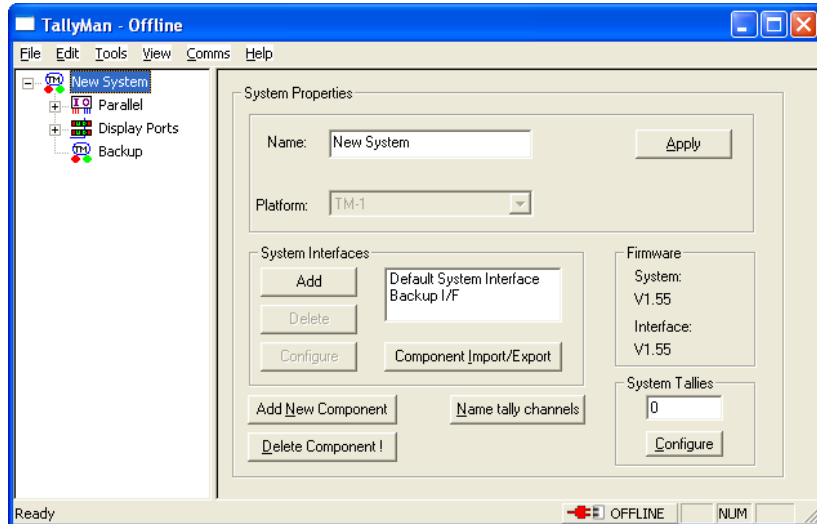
TallyMan - Offline

File Edit Tools View Comms Help

New System
Parallel
Display Ports
Backup

System Properties

Name: New System

Apply

Platform: TM-1

System Interfaces

Add
Delete
Configure

Default System Interface
Backup I/F

Component Import/Export

Firmware
System:
V1.55
Interface:
V1.55

System Tallies
0
Configure

Add New Component
Name tally channels
Delete Component !

Ready
OFFLINE
NUM